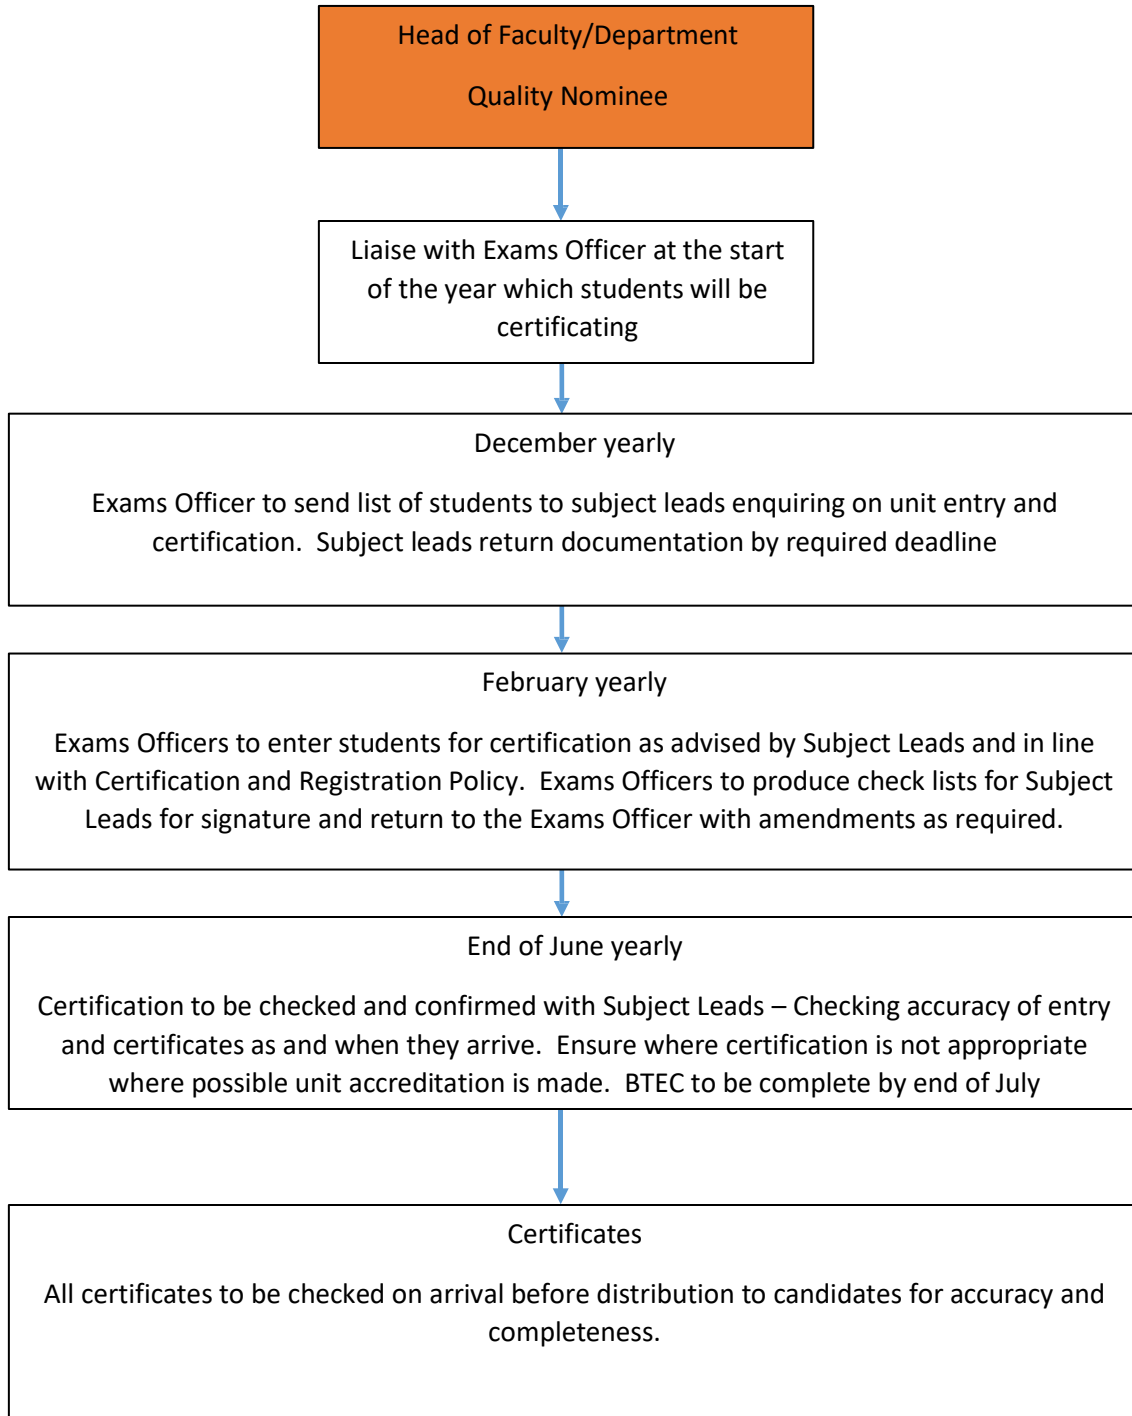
Head of Faculty/Department

Quality Nominee

Liaise with Exams Officer at the start of the year which students will be certificating

December yearly

Exams Officer to send list of students to subject leads enquiring on unit entry and certification. Subject leads return documentation by required deadline

February yearly

Exams Officers to enter students for certification as advised by Subject Leads and in line with Certification and Registration Policy. Exams Officers to produce check lists for Subject Leads for signature and return to the Exams Officer with amendments as required.

End of June yearly

Certification to be checked and confirmed with Subject Leads – Checking accuracy of entry and certificates as and when they arrive. Ensure where certification is not appropriate where possible unit accreditation is made. BTEC to be complete by end of July

Certificates

All certificates to be checked on arrival before distribution to candidates for accuracy and completeness.